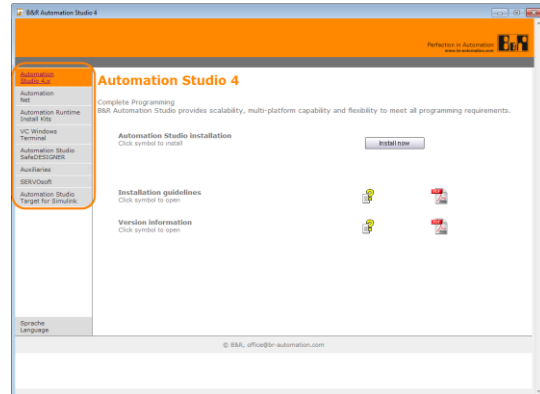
B&R Automation Studio 4

Perfection in Automation
www.br-automation.com

Automation Studio 4.x
Automation Net
Automation Runtime Install Kits
VC Windows Terminal
Automation Studio SafeDESIGNER
Auxiliaries
SERVOsoft
Automation Studio Target for Simulink

Automation Studio 4

Complete Programming
B&R Automation Studio provides scalability, multi-platform capability and flexibility to meet all programming requirements.

Automation Studio installation
Click symbol to install

Install now

Installation guidelines
Click symbol to open

Version information
Click symbol to open

Sprache
Language

© B&R, office@br-automation.com